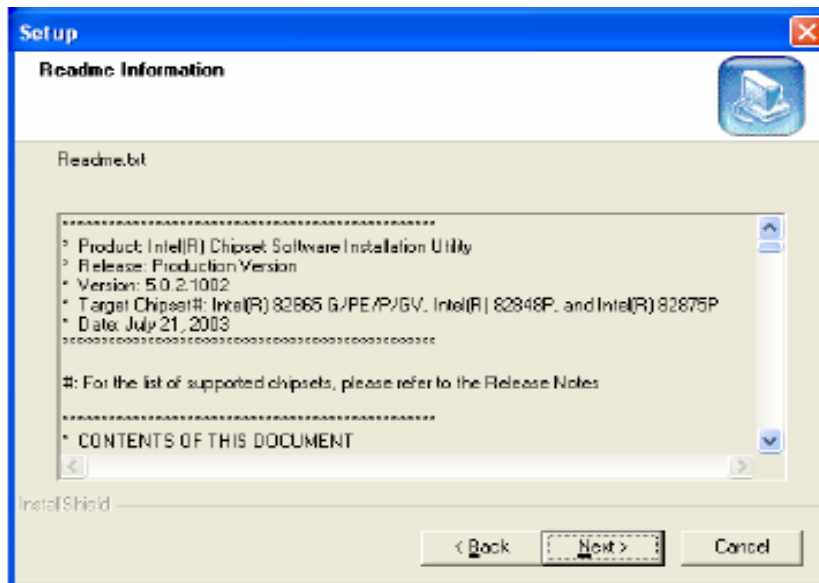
Setup

Readme Information

Readme.txt

**********************************************
* Product: Intel(R) Chipset Software Installation Utility
* Release: Production Version
* Version: 5.0.2.1002
* Target Chipset#: Intel(R) 82865 G/PE/P/GV, Intel(R) 82848P, and Intel(R) 82875P
* Date: July 21, 2003
**********************************************

#: For the list of supported chipsets, please refer to the Release Notes

**********************************************
* CONTENTS OF THIS DOCUMENT

InstallShield

< Back Next > Cancel